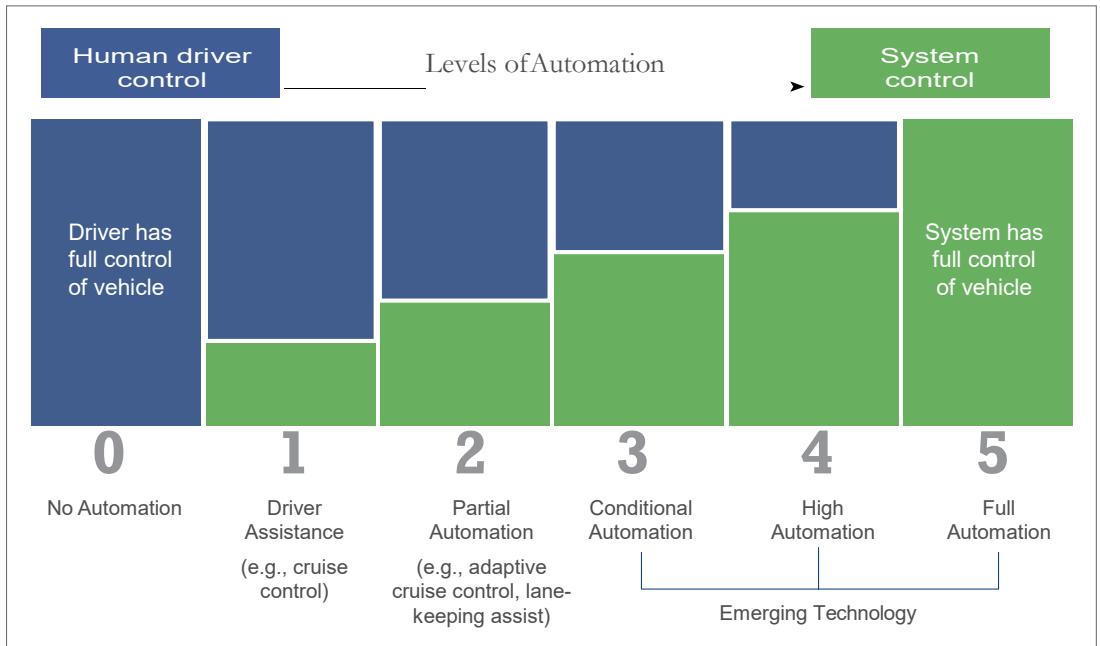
Human driver control

Levels ofAutomation

System control

Driver has full control of vehicle

System has full control of vehicle

0

No Automation

1

Driver Assistance

(e.g., cruise control)

2

Partial Automation

(e.g., adaptive cruise control, lane-keeping assist)

3

Conditional Automation

4

High Automation

5

Full Automation

Emerging Technology